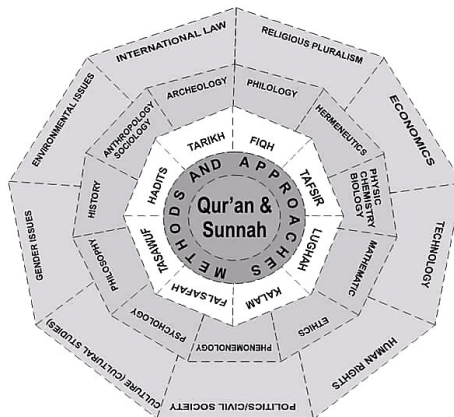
Qur'an & Sunnah

METHODS AND APPROACHES

TARIKH
FIQH
TAFSIR
LUGHAH
KALAM
FALSAFAH
TASAWUF
HADITS

ARCHEOLOGY
PHILOLOGY
HERMENEUTICS
PHYSIC CHEMISTRY BIOLOGY
MATHEMATIC
ETHICS
PHENOMENOLOGY
PSYCHOLOGY
PHILOSOPHY
HISTORY
ANTHROPOLOGY SOCIOLOGY

INTERNATIONAL LAW
RELIGIOUS PLURALISM
ECONOMICS
TECHNOLOGY
HUMAN RIGHTS
POLITICS/CIVIL SOCIETY
CULTURE (CULTURAL STUDIES)
GENDER ISSUES
ENVIRONMENTAL ISSUES